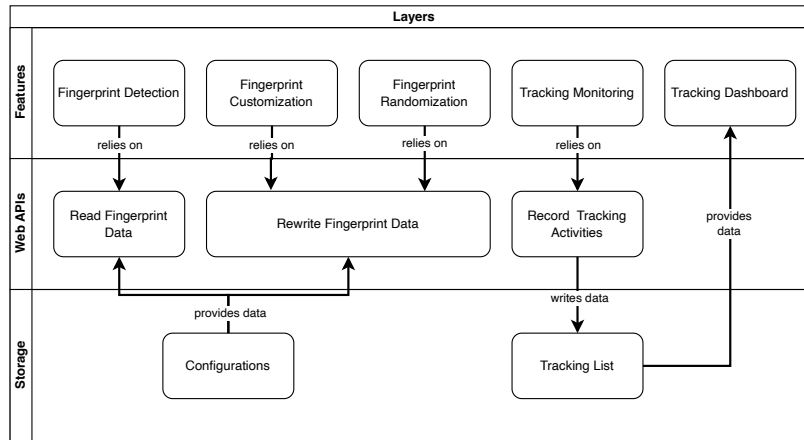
Layers

Features

Fingerprint Detection

Fingerprint Customization

Fingerprint Randomization

Tracking Monitoring

Tracking Dashboard

relies on

relies on

relies on

relies on

Web APIs

Read Fingerprint Data

Rewrite Fingerprint Data

Record Tracking Activities

provides data

writes data

provides data

Storage

Configurations

Tracking List